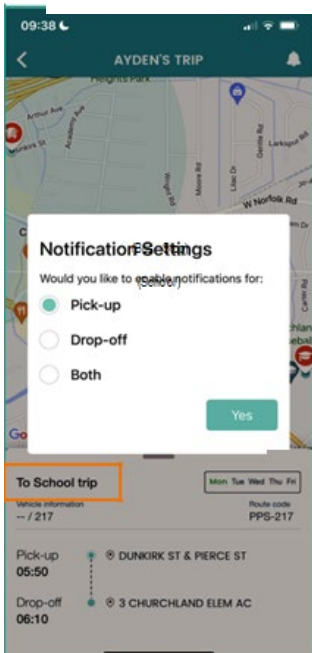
09:38

AYDEN'S TRIP

Heights Park

Arthur Ave

Academy Rd

Moore Rd

Lilac Dr

Gentle Rd

Larkspur Rd

W Norfolk Rd

Carter Rd

Notification Settings

Would you like to enable notifications for:

Pick-up

Drop-off

Both

Yes

To School trip

Mon Tue Wed Thu Fri

Vehicle information
-- / 217

Route code
PPS-217

Pick-up
05:50

DUNKIRK ST & PIERCE ST

Drop-off
06:10

3 CHURCHLAND ELEM AC